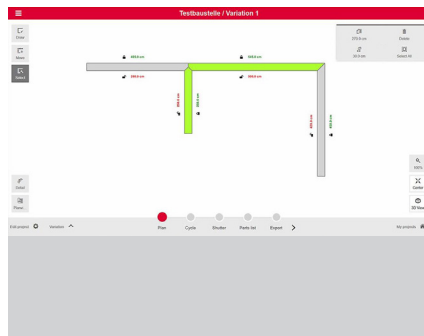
Testbaustelle / Variation 1

Draw
Move
Select

270.0 cm
Delete
30.0 cm
Select All

500.0 cm
500.0 cm
500.0 cm
500.0 cm
500.0 cm
500.0 cm
500.0 cm

100%
Center
3D View

Color
Plans

Edit project
Variation

Plan
Cycle
Shutter
Parts list
Export

My projects